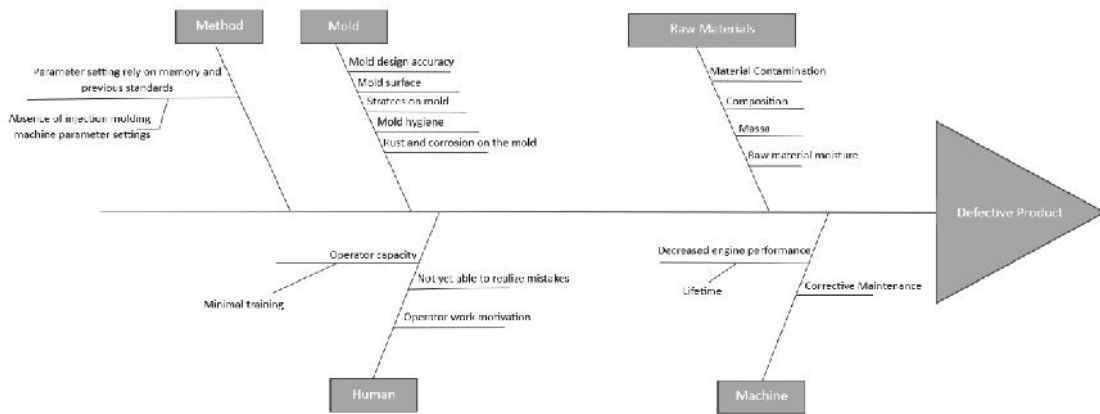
Method

Mold

Raw Materials

Parameter setting rely on memory and previous standards

Absence of injection molding machine parameter settings

Mold design accuracy

Mold surface

Stratces on mold

Mold hygiene

Rust and corrosion on the mold

Material Contamination

Composition

Masse

Raw material moisture

Defective Product

Operator capacity

Minimal training

Not yet able to realize mistakes

Operator work motivation

Decreased engine performance

Lifetime

Corrective Maintenance

Human

Machine